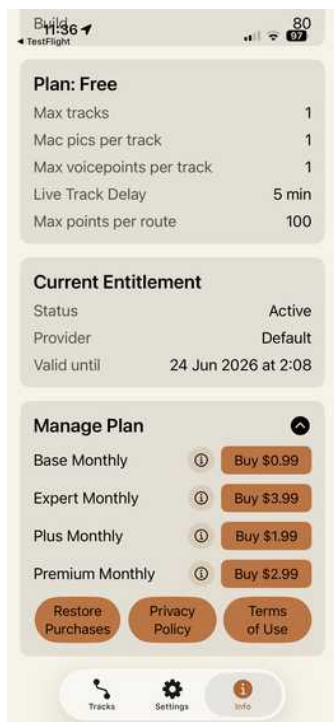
Build 11:36 80
◂ TestFlight 97

Plan: Free
Max tracks 1
Mac pics per track 1
Max voicepoints per track 1
Live Track Delay 5 min
Max points per route 100

Current Entitlement
Status Active
Provider Default
Valid until 24 Jun 2026 at 2:08

Manage Plan
Base Monthly Buy $0.99
Expert Monthly Buy $3.99
Plus Monthly Buy $1.99
Premium Monthly Buy $2.99
Restore Purchases
Privacy Policy
Terms of Use

Tracks Settings Info